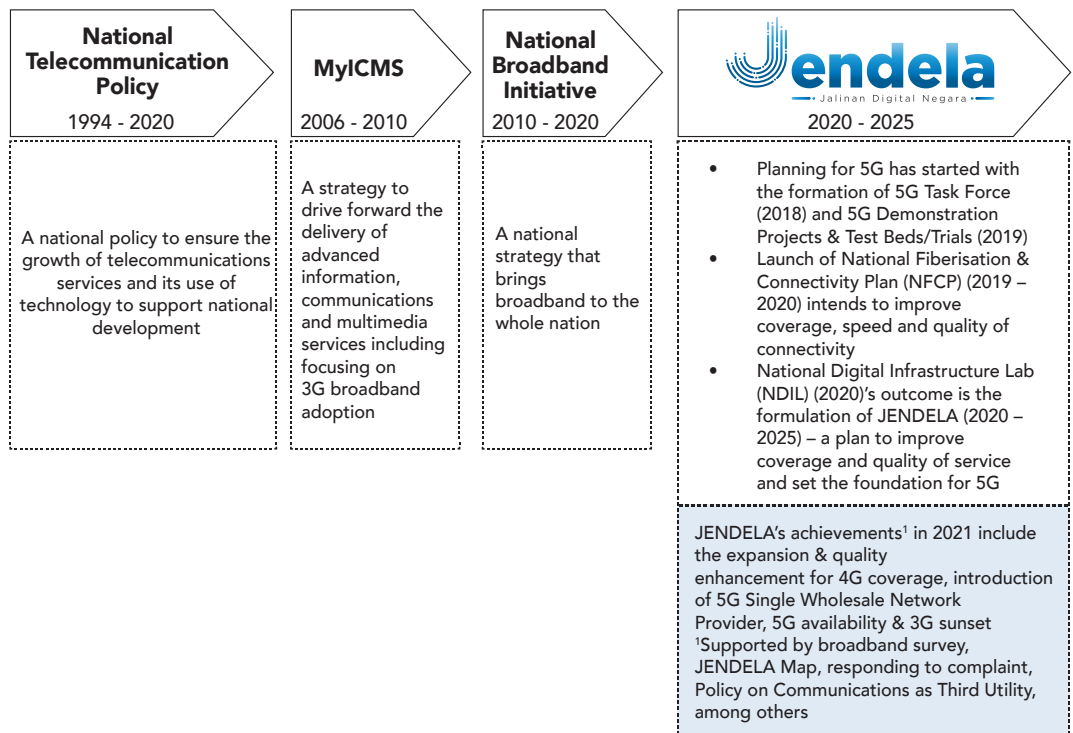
National Telecommunication Policy

1994 - 2020

A national policy to ensure the growth of telecommunications services and its use of technology to support national development

MyICMS

2006 - 2010

A strategy to drive forward the delivery of advanced information, communications and multimedia services including focusing on 3G broadband adoption

National Broadband Initiative

2010 - 2020

A national strategy that brings broadband to the whole nation

Jendela

Jalinan Digital Negara

2020 - 2025

- Planning for 5G has started with the formation of 5G Task Force (2018) and 5G Demonstration Projects & Test Beds/Trials (2019)
- Launch of National Fiberisation & Connectivity Plan (NFCP) (2019 – 2020) intends to improve coverage, speed and quality of connectivity
- National Digital Infrastructure Lab (NDIL) (2020)'s outcome is the formulation of JENDELA (2020 – 2025) – a plan to improve coverage and quality of service and set the foundation for 5G

JENDELA's achievements$^1$ in 2021 include the expansion & quality enhancement for 4G coverage, introduction of 5G Single Wholesale Network Provider, 5G availability & 3G sunset
$^1$Supported by broadband survey, JENDELA Map, responding to complaint, Policy on Communications as Third Utility, among others